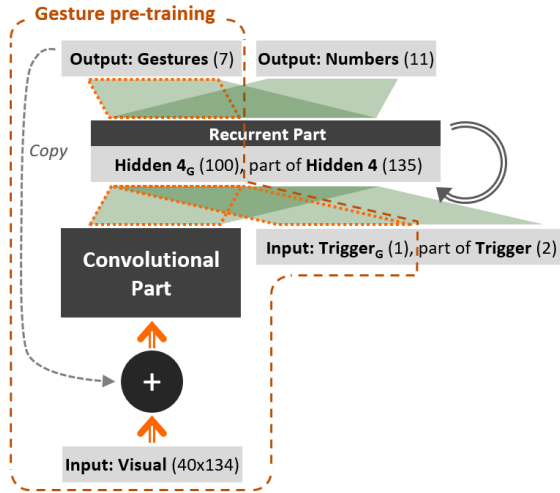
Gesture pre-training

Output: Gestures (7)

Output: Numbers (11)

Copy

Recurrent Part

Hidden $4_G$ (100), part of Hidden 4 (135)

Input: $Trigger_G$ (1), part of Trigger (2)

Convolutional Part

+

Input: Visual (40x134)